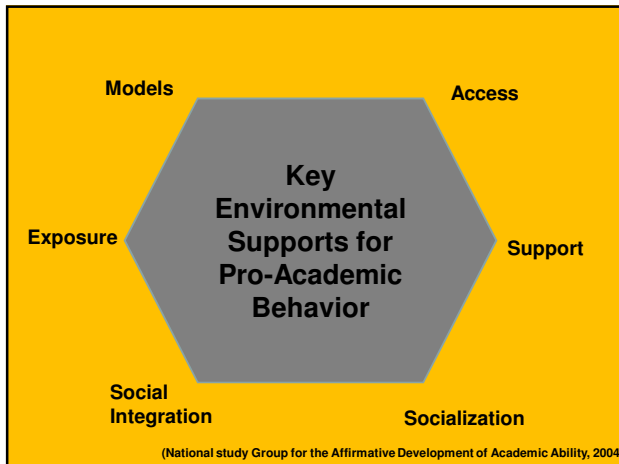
Models

Access

Key Environmental Supports for Pro-Academic Behavior

Exposure

Support

Social Integration

Socialization

(National study Group for the Affirmative Development of Academic Ability, 2004